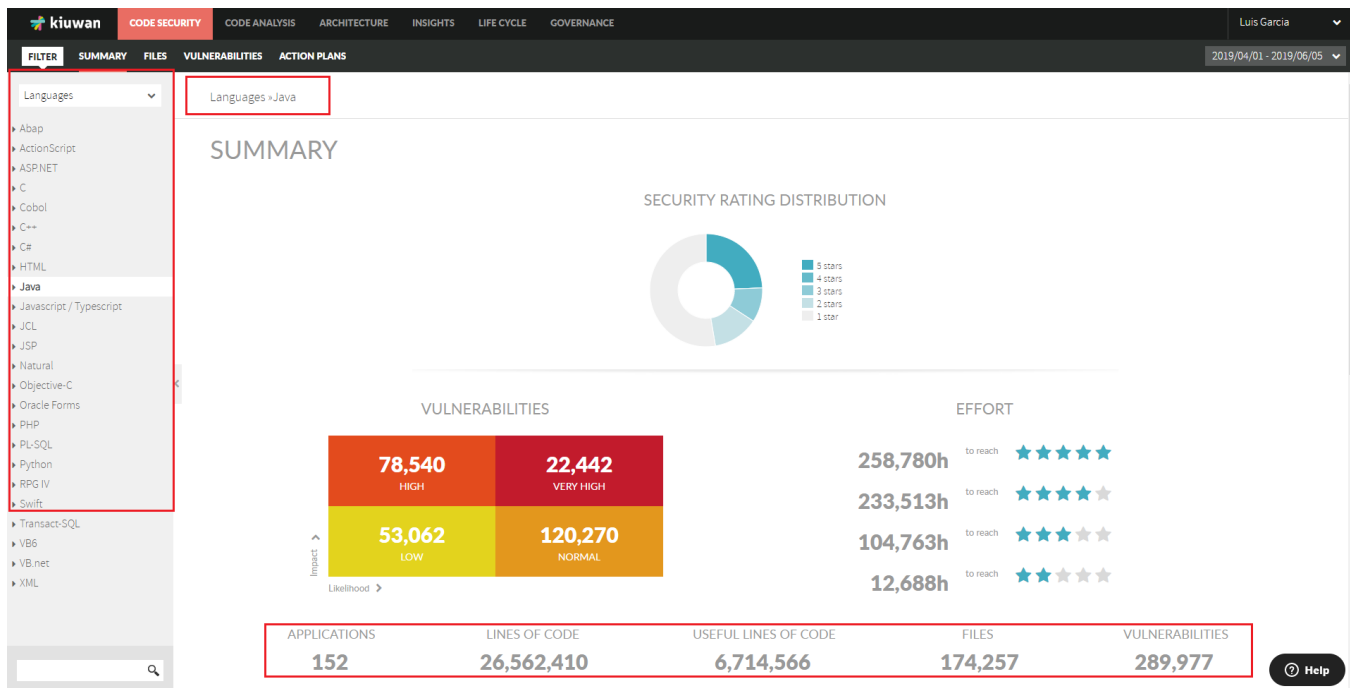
kiuwan CODE SECURITY CODE ANALYSIS ARCHITECTURE INSIGHTS LIFE CYCLE GOVERNANCE Luis Garcia

FILTER SUMMARY FILES VULNERABILITIES ACTION PLANS 2019/04/01 - 2019/06/05

Languages

Abap
ActionScript
ASP.NET
C
Cobol
C++
C#
HTML
Java
Javascript / Typescript
JCL
JSP
Natural
Objective-C
Oracle Forms
PHP
PL-SQL
Python
RPG IV
Swift
Transact-SQL
VB6
VB.net
XML

Languages »Java

SUMMARY

SECURITY RATING DISTRIBUTION

5 stars
4 stars
3 stars
2 stars
1 star

VULNERABILITIES

| 78,540 HIGH | 22,442 VERY HIGH |
|---|---|
| 53,062 LOW | 120,270 NORMAL |

Impact
Likelihood

EFFORT

258,780h to reach
233,513h to reach
104,763h to reach
12,688h to reach

| APPLICATIONS | LINES OF CODE | USEFUL LINES OF CODE | FILES | VULNERABILITIES |
|---|---|---|---|---|
| 152 | 26,562,410 | 6,714,566 | 174,257 | 289,977 |

Help